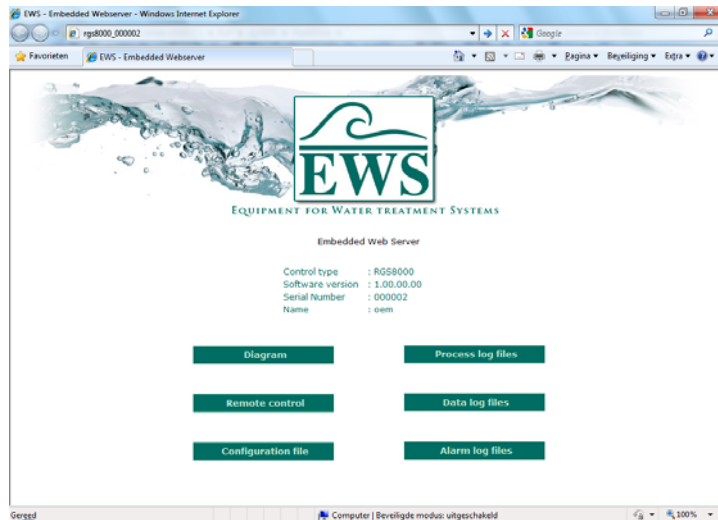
EWS - Embedded Webserver - Windows Internet Explorer

rgs8000_000002

Google

Favorieten

EWS - Embedded Webserver

Pagina ▾ Beveiliging ▾ Extra ▾

EWS

Equipment for Water treatment Systems

Embedded Web Server

Control type : RGS8000
Software version : 1.00.00.00
Serial Number : 000002
Name : oem

Diagram

Process log files

Remote control

Data log files

Configuration file

Alarm log files

Gereed

Computer | Beveiligde modus: uitgeschakeld

100%